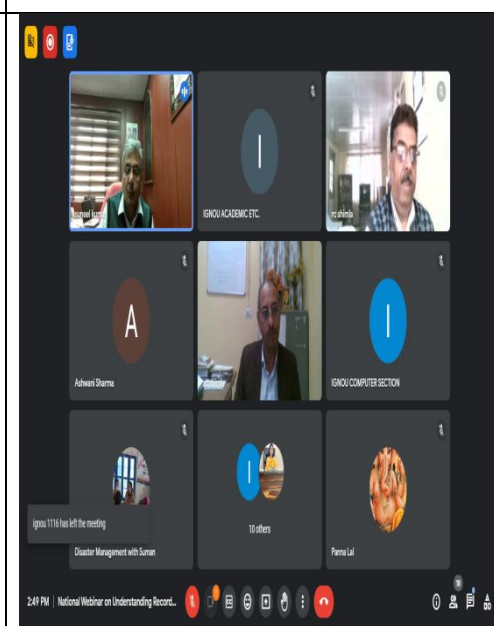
I
IGNOU ACADEMIC ETC.
rc shimla
A
Ashwani Sharma
I
IGNOU COMPUTER SECTION
I
10 others
ignou 1116 has left the meeting
Disaster Management with Suman
Panna Lal
2:49 PM | National Webinar on Understanding Record...